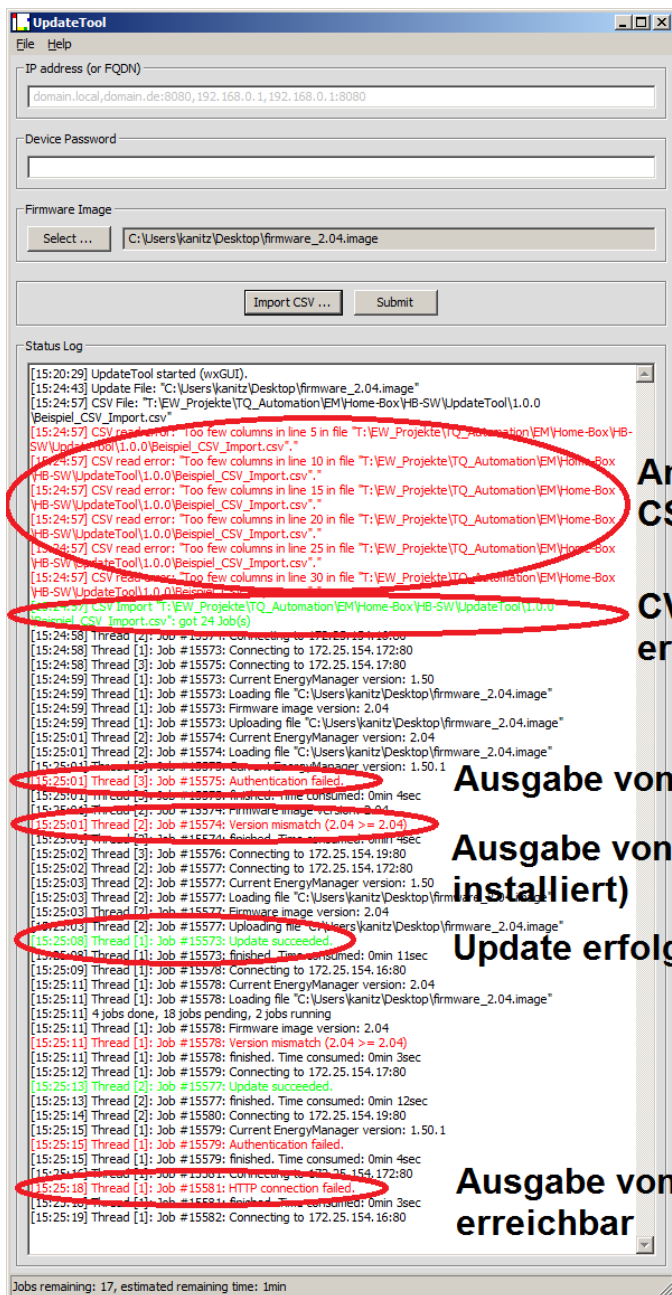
UpdateTool
File Help

IP address (or FQDN)
domain.local,domain.de:8080,192.168.0.1,192.168.0.1:8080

Device Password

Firmware Image
Select ... C:\Users\kanitz\Desktop\firmware_2.04.image

Import CSV ... Submit

Status Log
[15:20:29] UpdateTool started (wxGUI).
[15:24:43] Update File: "C:\Users\kanitz\Desktop\firmware_2.04.image"
[15:24:57] CSV File: "T:\EW_Projekte\TQ_Automation\EM\Home-Box\HB-SW\UpdateTool\1.0.0\Beispiel_CSV_Import.csv"
[15:24:57] CSV read error: "Too few columns in line 5 in file "T:\EW_Projekte\TQ_Automation\EM\Home-Box\HB-SW\UpdateTool\1.0.0\Beispiel_CSV_Import.csv"."
[15:24:57] CSV read error: "Too few columns in line 10 in file "T:\EW_Projekte\TQ_Automation\EM\Home-Box\HB-SW\UpdateTool\1.0.0\Beispiel_CSV_Import.csv"."
[15:24:57] CSV read error: "Too few columns in line 15 in file "T:\EW_Projekte\TQ_Automation\EM\Home-Box\HB-SW\UpdateTool\1.0.0\Beispiel_CSV_Import.csv"."
[15:24:57] CSV read error: "Too few columns in line 20 in file "T:\EW_Projekte\TQ_Automation\EM\Home-Box\HB-SW\UpdateTool\1.0.0\Beispiel_CSV_Import.csv"."
[15:24:57] CSV read error: "Too few columns in line 25 in file "T:\EW_Projekte\TQ_Automation\EM\Home-Box\HB-SW\UpdateTool\1.0.0\Beispiel_CSV_Import.csv"."
[15:24:57] CSV read error: "Too few columns in line 30 in file "T:\EW_Projekte\TQ_Automation\EM\Home-Box\HB-SW\UpdateTool\1.0.0\Beispiel_CSV_Import.csv"."
[15:24:57] CSV Import "T:\EW_Projekte\TQ_Automation\EM\Home-Box\HB-SW\UpdateTool\1.0.0\Beispiel_CSV_Import.csv": got 24 Job(s)
[15:24:58] Thread [2]: Job #15574: Connecting to 172.25.154.16:80
[15:24:58] Thread [1]: Job #15573: Connecting to 172.25.154.172:80
[15:24:58] Thread [3]: Job #15575: Connecting to 172.25.154.17:80
[15:24:59] Thread [1]: Job #15573: Current EnergyManager version: 1.50
[15:24:59] Thread [1]: Job #15573: Loading file "C:\Users\kanitz\Desktop\firmware_2.04.image"
[15:24:59] Thread [1]: Job #15573: Firmware image version: 2.04
[15:24:59] Thread [1]: Job #15573: Uploading file "C:\Users\kanitz\Desktop\firmware_2.04.image"
[15:25:01] Thread [2]: Job #15574: Current EnergyManager version: 2.04
[15:25:01] Thread [2]: Job #15574: Loading file "C:\Users\kanitz\Desktop\firmware_2.04.image"
[15:25:01] Thread [3]: Job #15575: Current EnergyManager version: 1.50.1
[15:25:01] Thread [3]: Job #15575: Authentication failed.
[15:25:01] Thread [3]: Job #15575: finished. Time consumed: 0min 4sec
[15:25:01] Thread [2]: Job #15574: Firmware image version: 2.04
[15:25:01] Thread [2]: Job #15574: Version mismatch (2.04 >= 2.04)
[15:25:01] Thread [2]: Job #15574: finished. Time consumed: 0min 4sec
[15:25:02] Thread [3]: Job #15576: Connecting to 172.25.154.19:80
[15:25:02] Thread [2]: Job #15577: Connecting to 172.25.154.172:80
[15:25:03] Thread [2]: Job #15577: Current EnergyManager version: 1.50
[15:25:03] Thread [2]: Job #15577: Loading file "C:\Users\kanitz\Desktop\firmware_2.04.image"
[15:25:03] Thread [2]: Job #15577: Firmware image version: 2.04
[15:25:03] Thread [2]: Job #15577: Uploading file "C:\Users\kanitz\Desktop\firmware_2.04.image"
[15:25:08] Thread [1]: Job #15573: Update succeeded.
[15:25:08] Thread [1]: Job #15573: finished. Time consumed: 0min 11sec
[15:25:09] Thread [1]: Job #15578: Connecting to 172.25.154.16:80
[15:25:11] Thread [1]: Job #15578: Current EnergyManager version: 2.04
[15:25:11] Thread [1]: Job #15578: Loading file "C:\Users\kanitz\Desktop\firmware_2.04.image"
[15:25:11] 4 jobs done, 18 jobs pending, 2 jobs running
[15:25:11] Thread [1]: Job #15578: Firmware image version: 2.04
[15:25:11] Thread [1]: Job #15578: Version mismatch (2.04 >= 2.04)
[15:25:11] Thread [1]: Job #15578: finished. Time consumed: 0min 3sec
[15:25:12] Thread [1]: Job #15579: Connecting to 172.25.154.17:80
[15:25:13] Thread [2]: Job #15577: Update succeeded.
[15:25:13] Thread [2]: Job #15577: finished. Time consumed: 0min 12sec
[15:25:14] Thread [2]: Job #15580: Connecting to 172.25.154.19:80
[15:25:15] Thread [1]: Job #15579: Current EnergyManager version: 1.50.1
[15:25:15] Thread [1]: Job #15579: Authentication failed.
[15:25:15] Thread [1]: Job #15579: finished. Time consumed: 0min 4sec
[15:25:16] Thread [1]: Job #15581: Connecting to 172.25.154.172:80
[15:25:18] Thread [1]: Job #15581: HTTP connection failed.
[15:25:18] Thread [1]: Job #15581: finished. Time consumed: 0min 3sec
[15:25:19] Thread [1]: Job #15582: Connecting to 172.25.154.16:80

Jobs remaining: 17, estimated remaining time: 1min

Ar
CS
CV
er
Ausgabe von
Ausgabe von
installiert)
Update erfolg
Ausgabe von
erreichbar